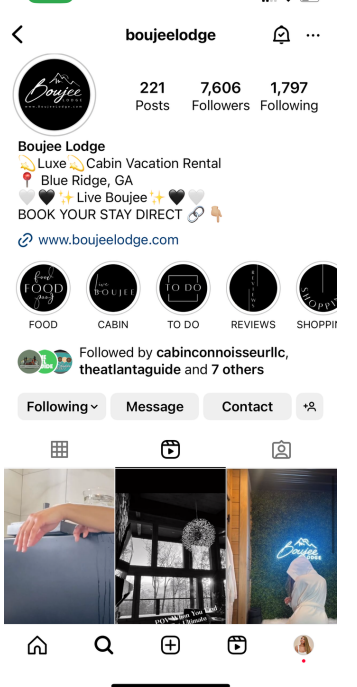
boujeelodge

Boujee LODGE www.boujeelodge.com

221 Posts
7,606 Followers
1,797 Following

Boujee Lodge
💫Luxe💫Cabin Vacation Rental
📍 Blue Ridge, GA
🤍🖤✨Live Boujee✨🖤🤍
BOOK YOUR STAY DIRECT 🔗👇🏼

🔗 www.boujeelodge.com

food FOOD yum FOOD
live BOUJEE CABIN
TO DO TO DO
REVIEWS REVIEWS
SHOPPING SHOPPI

Followed by cabinconnoisseurllc, theatlantaguide and 7 others

Following
Message
Contact

POV: When You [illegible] Ultimate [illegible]

Boujee LODGE